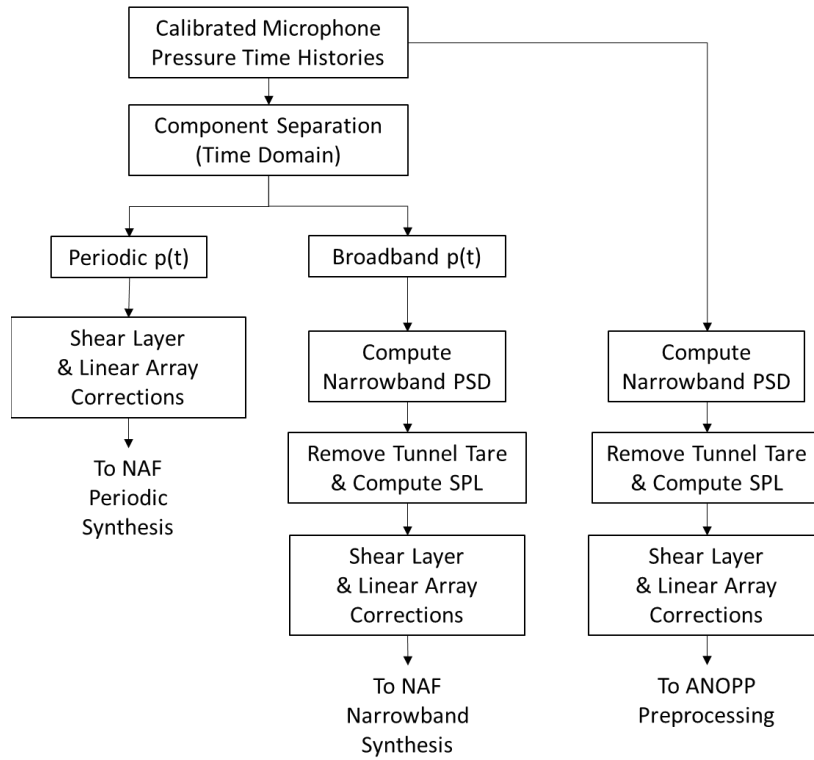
Calibrated Microphone Pressure Time Histories

Component Separation (Time Domain)

Periodic p(t)

Shear Layer & Linear Array Corrections

To NAF Periodic Synthesis

Broadband p(t)

Compute Narrowband PSD

Remove Tunnel Tare & Compute SPL

Shear Layer & Linear Array Corrections

To NAF Narrowband Synthesis

Compute Narrowband PSD

Remove Tunnel Tare & Compute SPL

Shear Layer & Linear Array Corrections

To ANOPP Preprocessing